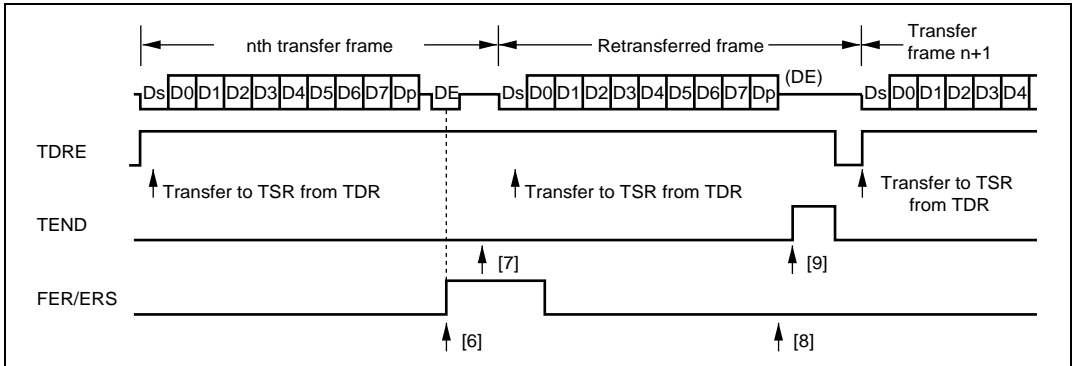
nth transfer frame

Retransferred frame

Transfer frame n+1

Ds D0 D1 D2 D3 D4 D5 D6 D7 Dp DE Ds D0 D1 D2 D3 D4 D5 D6 D7 Dp (DE) Ds D0 D1 D2 D3 D4

TDRE

Transfer to TSR from TDR

Transfer to TSR from TDR

Transfer to TSR from TDR

TEND

[7]

[9]

FER/ERS

[6]

[8]